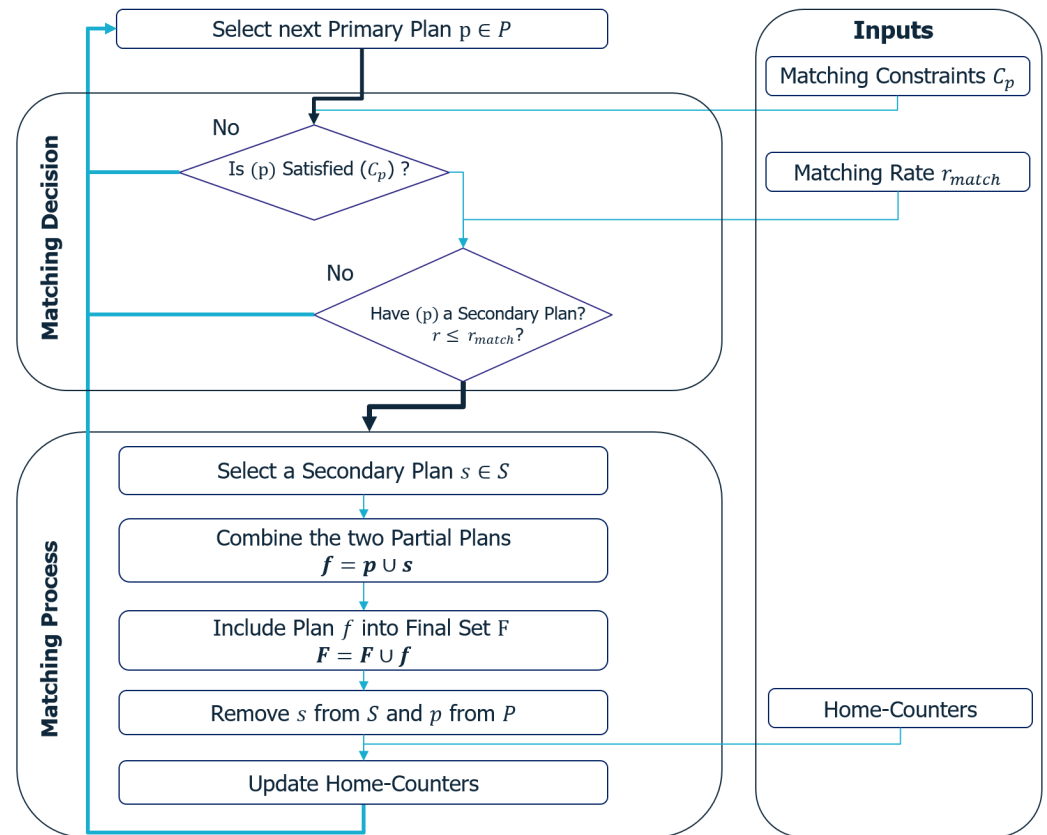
Select next Primary Plan $\mathrm{p} \in P$

Inputs

Matching Constraints $C_p$

Matching Rate $r_{match}$

Matching Decision

No

Is $(\mathrm{p})$ Satisfied $(C_p)$ ?

No

Have $(\mathrm{p})$ a Secondary Plan? $r \leq r_{match}$?

Matching Process

Select a Secondary Plan $s \in S$

Combine the two Partial Plans $\boldsymbol{f} = \boldsymbol{p} \cup \boldsymbol{s}$

Include Plan $f$ into Final Set $\mathrm{F}$ $\boldsymbol{F} = \boldsymbol{F} \cup \boldsymbol{f}$

Remove $s$ from $S$ and $p$ from $P$

Home-Counters

Update Home-Counters